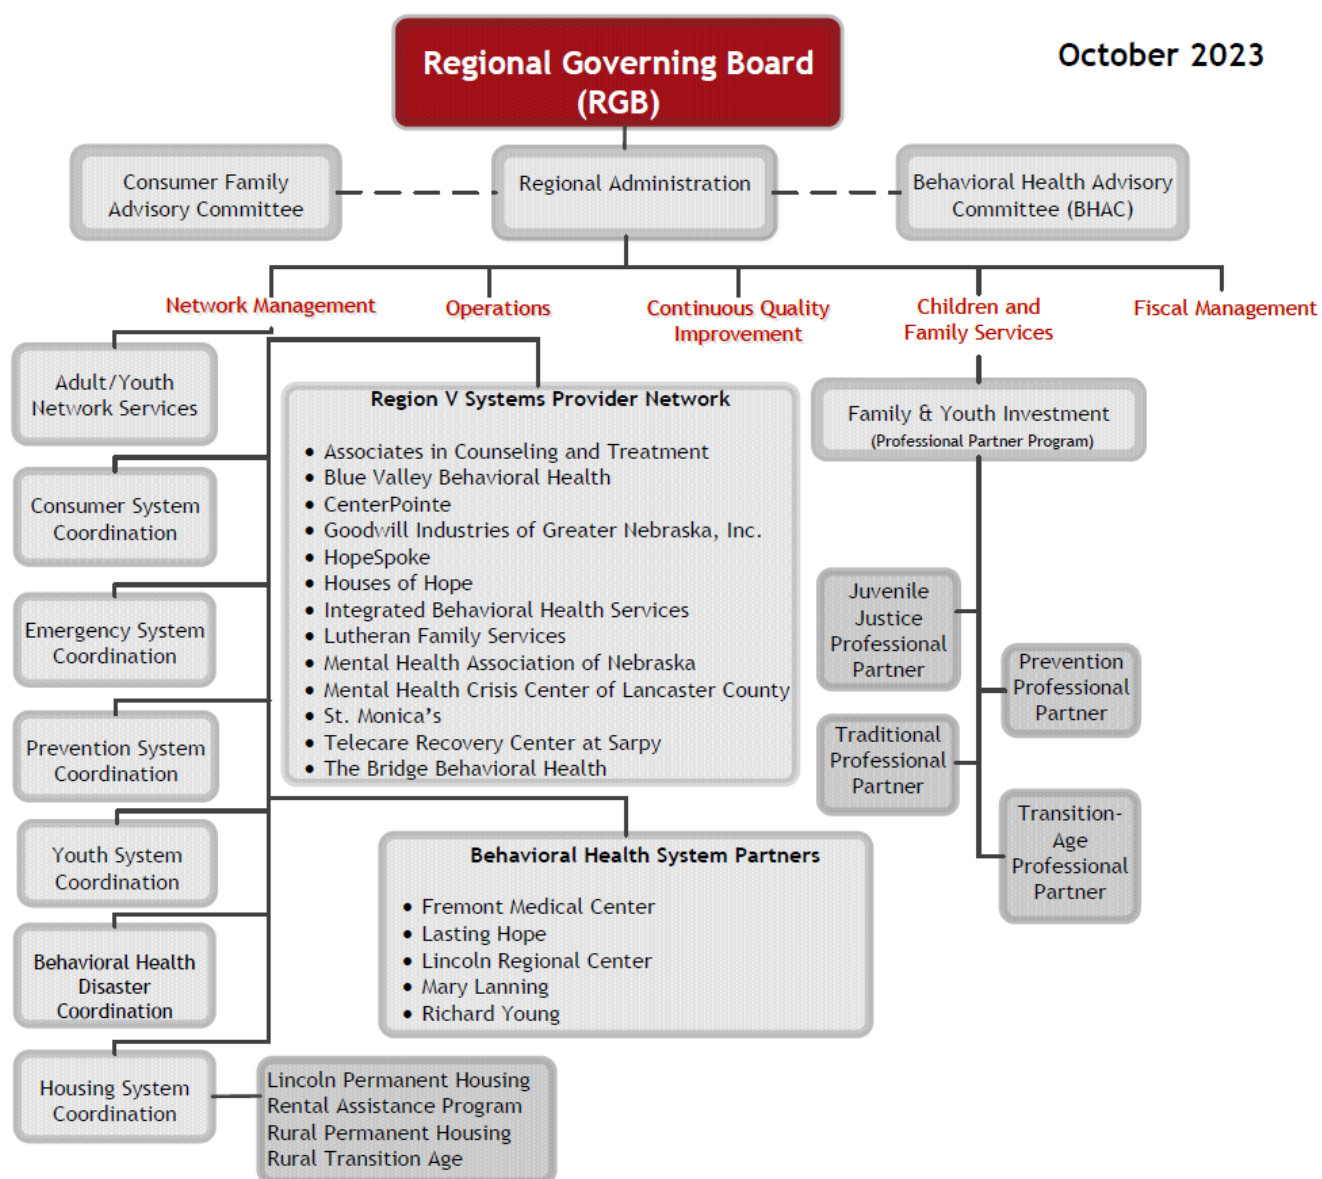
Regional Governing Board (RGB)

October 2023

Consumer Family Advisory Committee

Regional Administration

Behavioral Health Advisory Committee (BHAC)

Network Management

Operations

Continuous Quality Improvement

Children and Family Services

Fiscal Management

Adult/Youth Network Services

Consumer System Coordination

Emergency System Coordination

Prevention System Coordination

Youth System Coordination

Behavioral Health Disaster Coordination

Housing System Coordination

Region V Systems Provider Network

• Associates in Counseling and Treatment
• Blue Valley Behavioral Health
• CenterPointe
• Goodwill Industries of Greater Nebraska, Inc.
• HopeSpoke
• Houses of Hope
• Integrated Behavioral Health Services
• Lutheran Family Services
• Mental Health Association of Nebraska
• Mental Health Crisis Center of Lancaster County
• St. Monica's
• Telecare Recovery Center at Sarpy
• The Bridge Behavioral Health

Behavioral Health System Partners

• Fremont Medical Center
• Lasting Hope
• Lincoln Regional Center
• Mary Lanning
• Richard Young

Lincoln Permanent Housing
Rental Assistance Program
Rural Permanent Housing
Rural Transition Age

Family & Youth Investment
(Professional Partner Program)

Juvenile Justice Professional Partner

Traditional Professional Partner

Prevention Professional Partner

Transition-Age Professional Partner